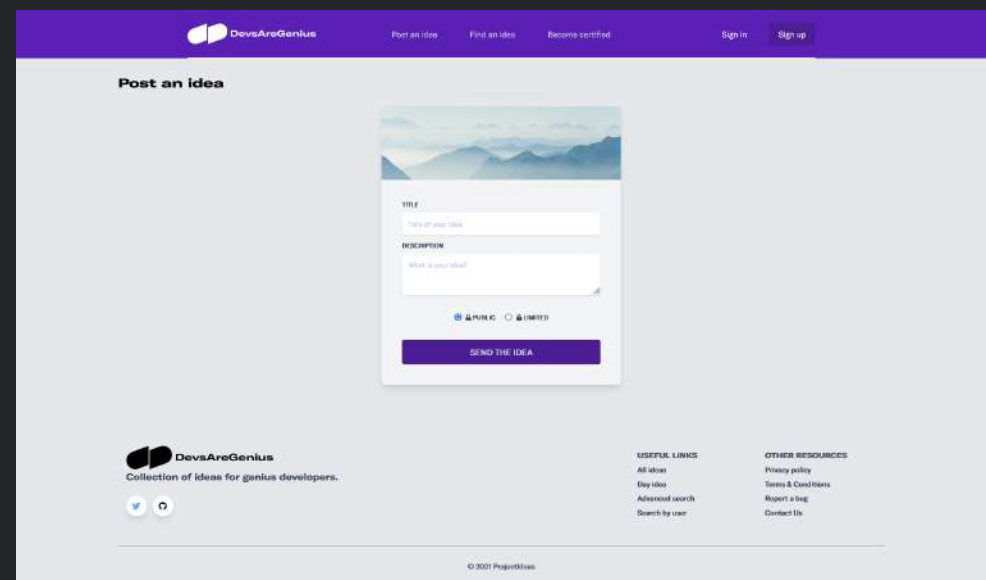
DevsAreGenius

Post an idea

Find an idea

Become certified

Sign in

Sign up

Post an idea

TITLE

Title of your idea

DESCRIPTION

What is your idea?

PUBLIC LIMITED

SEND THE IDEA

DevsAreGenius

Collection of ideas for genius developers.

USEFUL LINKS

All ideas

Day idea

Advanced search

Search by user

OTHER RESOURCES

Privacy policy

Terms & Conditions

Report a bug

Contact Us

© 2021 ProjectIdeas